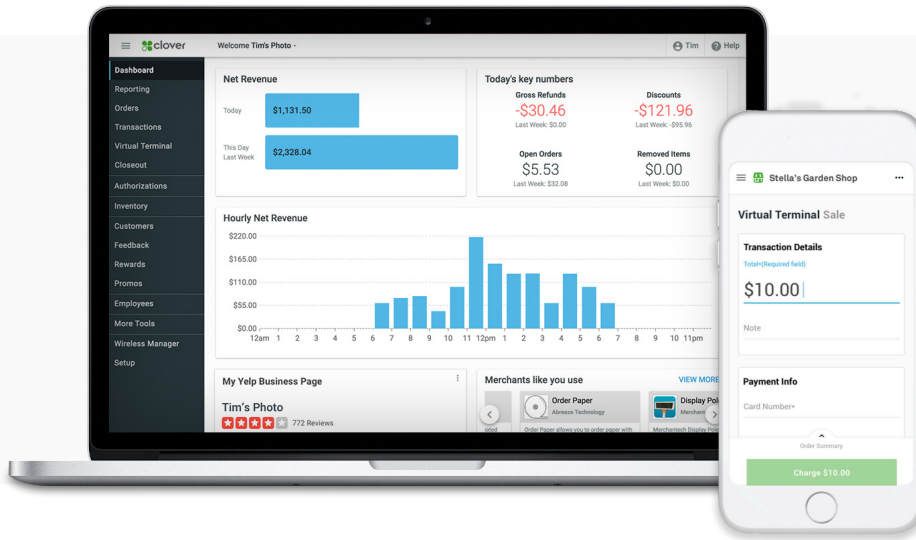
clover

Welcome Tim's Photo ·

Tim

Help

Dashboard
Reporting
Orders
Transactions
Virtual Terminal
Closeout
Authorizations
Inventory
Customers
Feedback
Rewards
Promos
Employees
More Tools
Wireless Manager
Setup

Net Revenue

Today $1,131.50

This Day Last Week $2,328.04

Today's key numbers

Gross Refunds
-$30.46
Last Week: $0.00

Discounts
-$121.96
Last Week: -$95.96

Open Orders
$5.53
Last Week: $32.08

Removed Items
$0.00
Last Week: $0.00

Hourly Net Revenue

$220.00
$165.00
$110.00
$55.00
$0.00

12am 1 2 3 4 5 6 7 8 9 10 11 12pm 1 2 3 4 5 6 7 8 9 10 11pm

My Yelp Business Page

Tim's Photo
772 Reviews

Merchants like you use

VIEW MORE

Order Paper
Abreeze Technology
Order Paper allows you to order paper with

Display Pol
Merchan
Merchantech Display Pol

Stella's Garden Shop

Virtual Terminal Sale

Transaction Details

Total•(Required field)

$10.00

Note

Payment Info

Card Number•

Order Summary

Charge $10.00